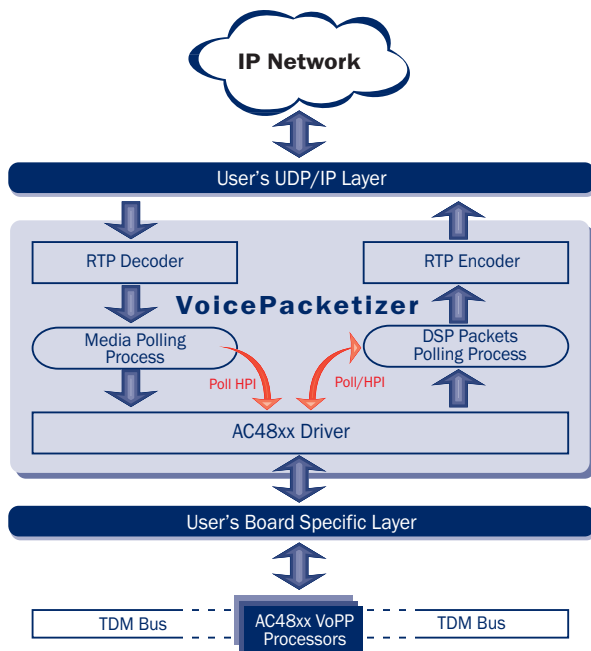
IP Network

User's UDP/IP Layer

RTP Decoder

RTP Encoder

VoicePacketizer

Media Polling Process

DSP Packets Polling Process

Poll HPI

Poll/HPI

AC48xx Driver

User's Board Specific Layer

TDM Bus

AC48xx VoPP Processors

TDM Bus